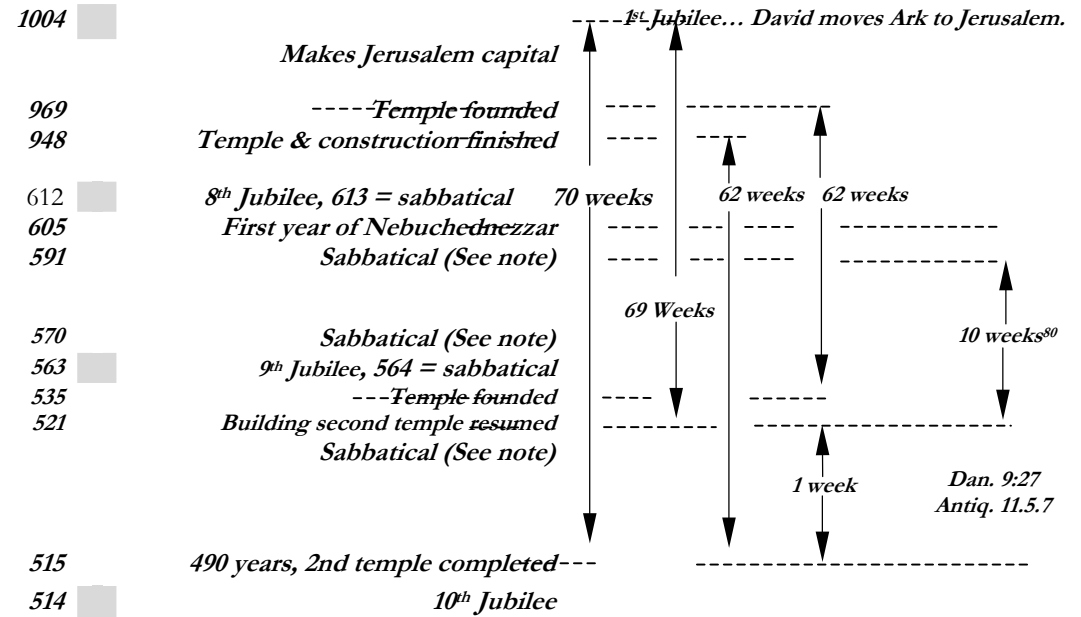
1004 1st Jubilee… David moves Ark to Jerusalem.
Makes Jerusalem capital
969 Temple founded
948 Temple & construction finished
612 8th Jubilee, 613 = sabbatical 70 weeks 62 weeks 62 weeks
605 First year of Nebuchednezzar
591 Sabbatical (See note)
69 Weeks
570 Sabbatical (See note) 10 weeks80
563 9th Jubilee, 564 = sabbatical
535 Temple founded
521 Building second temple resumed
Sabbatical (See note)
1 week Dan. 9:27 Antiq. 11.5.7
515 490 years, 2nd temple completed
514 10th Jubilee